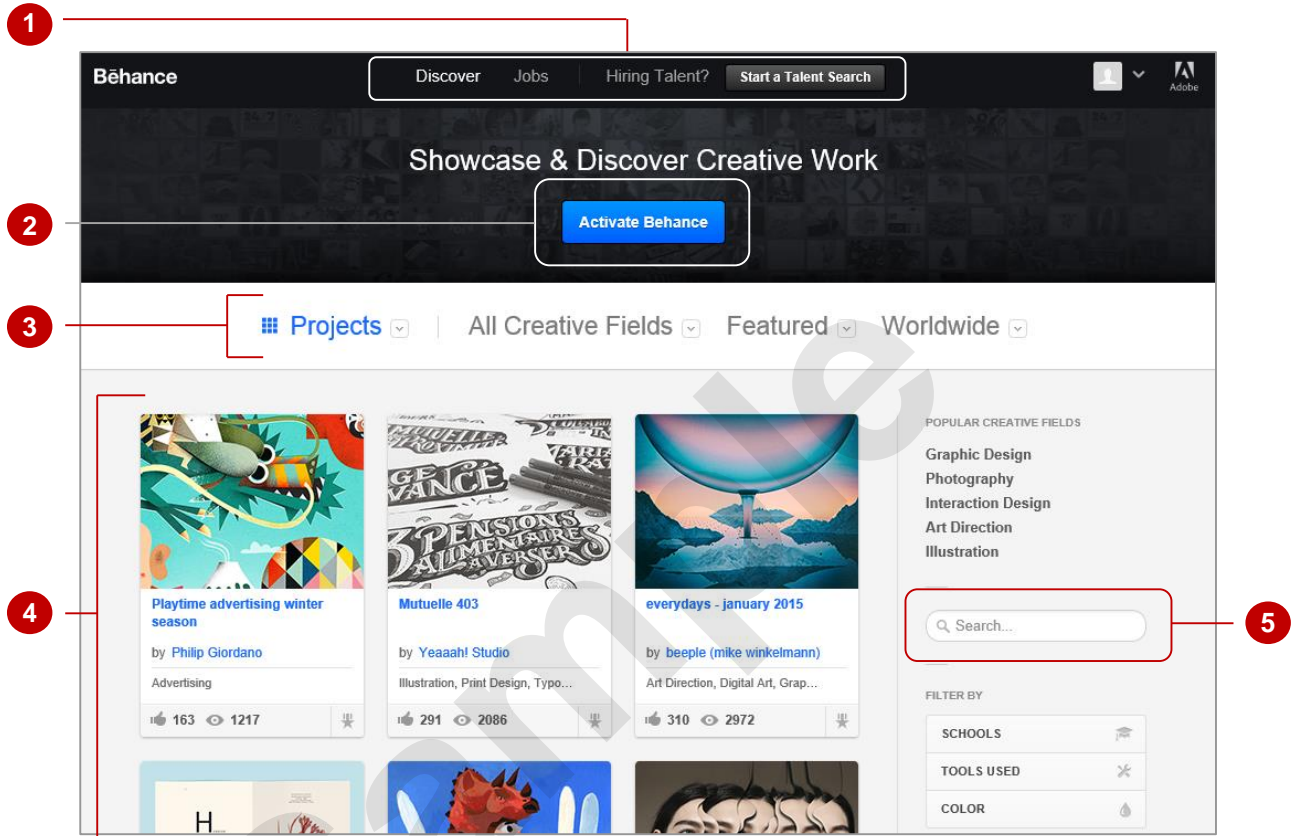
1

Bēhance

Discover Jobs Hiring Talent? Start a Talent Search

Adobe

Showcase & Discover Creative Work

2

Activate Behance

3

Projects All Creative Fields Featured Worldwide

4

Playtime advertising winter season
by Philip Giordano
Advertising
163 1217

Mutuelle 403
by Yeaaah! Studio
Illustration, Print Design, Typo...
291 2086

everydays - january 2015
by beeple (mike winkelmann)
Art Direction, Digital Art, Grap...
310 2972

H

POPULAR CREATIVE FIELDS
Graphic Design
Photography
Interaction Design
Art Direction
Illustration

Search...

5

FILTER BY
SCHOOLS
TOOLS USED
COLOR

Sample